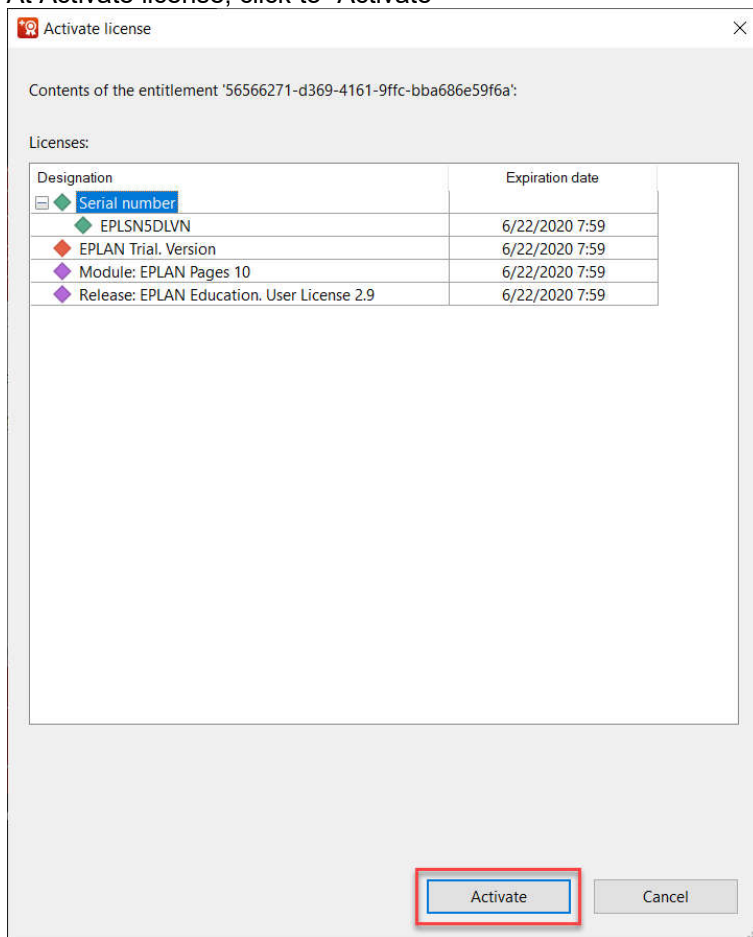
At Activate license, click to "Activate"

Activate license

Contents of the entitlement '56566271-d369-4161-9ffc-bba686e59f6a':

Licenses:

| Designation | Expiration date |
|---|---|
| Serial number | |
| EPLSN5DLVN | 6/22/2020 7:59 |
| EPLAN Trial. Version | 6/22/2020 7:59 |
| Module: EPLAN Pages 10 | 6/22/2020 7:59 |
| Release: EPLAN Education. User License 2.9 | 6/22/2020 7:59 |

Activate Cancel